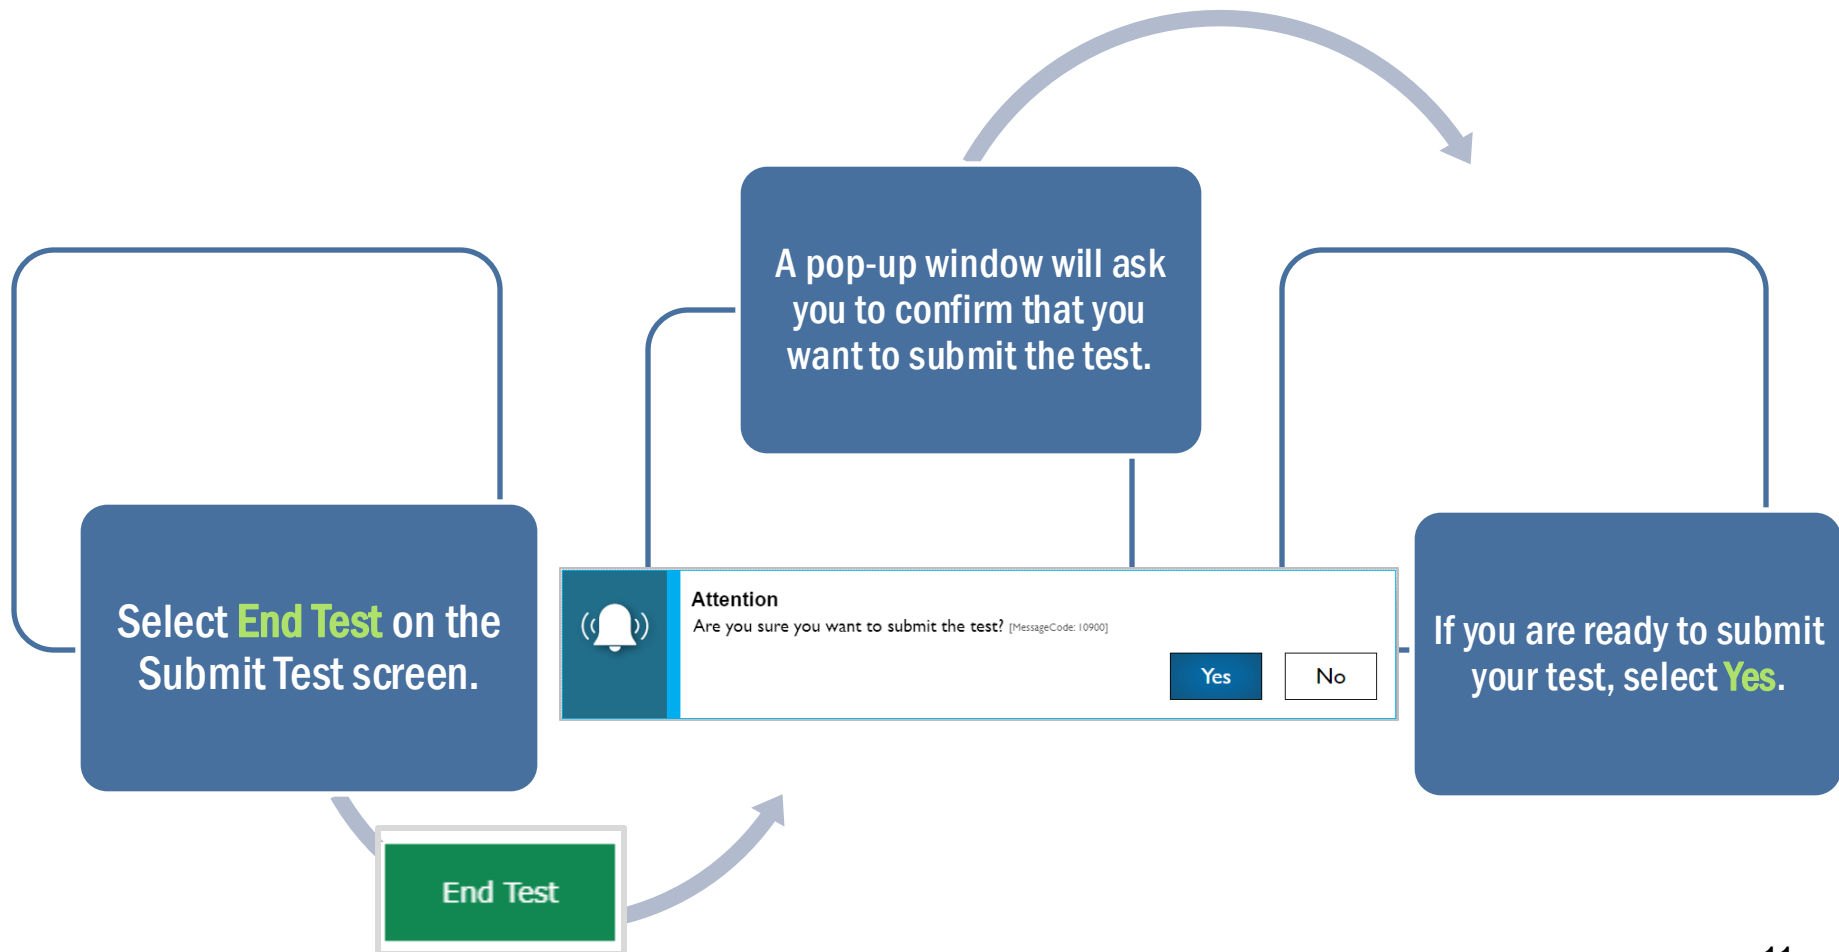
A pop-up window will ask you to confirm that you want to submit the test.

Select End Test on the Submit Test screen.

Attention
Are you sure you want to submit the test? [MessageCode: 10900]
Yes
No

If you are ready to submit your test, select Yes.

End Test